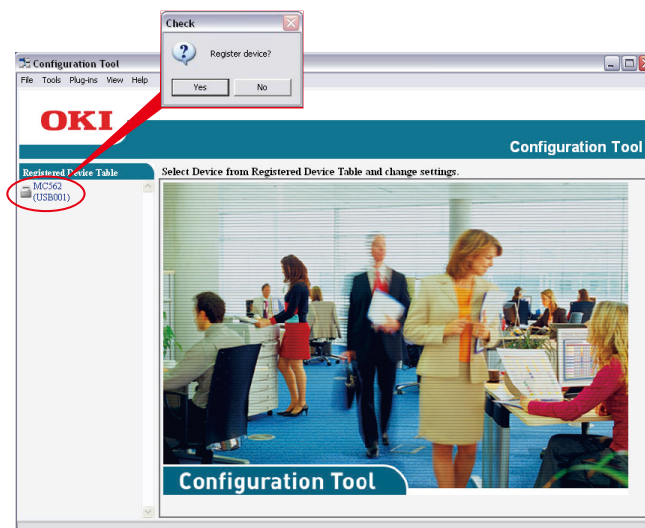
Check

Register device?

Yes No

Configuration Tool

File Tools Plug-ins View Help

OKI

Configuration Tool

Registered Device Table

MC562 (USB001)

Select Device from Registered Device Table and change settings.

Configuration Tool